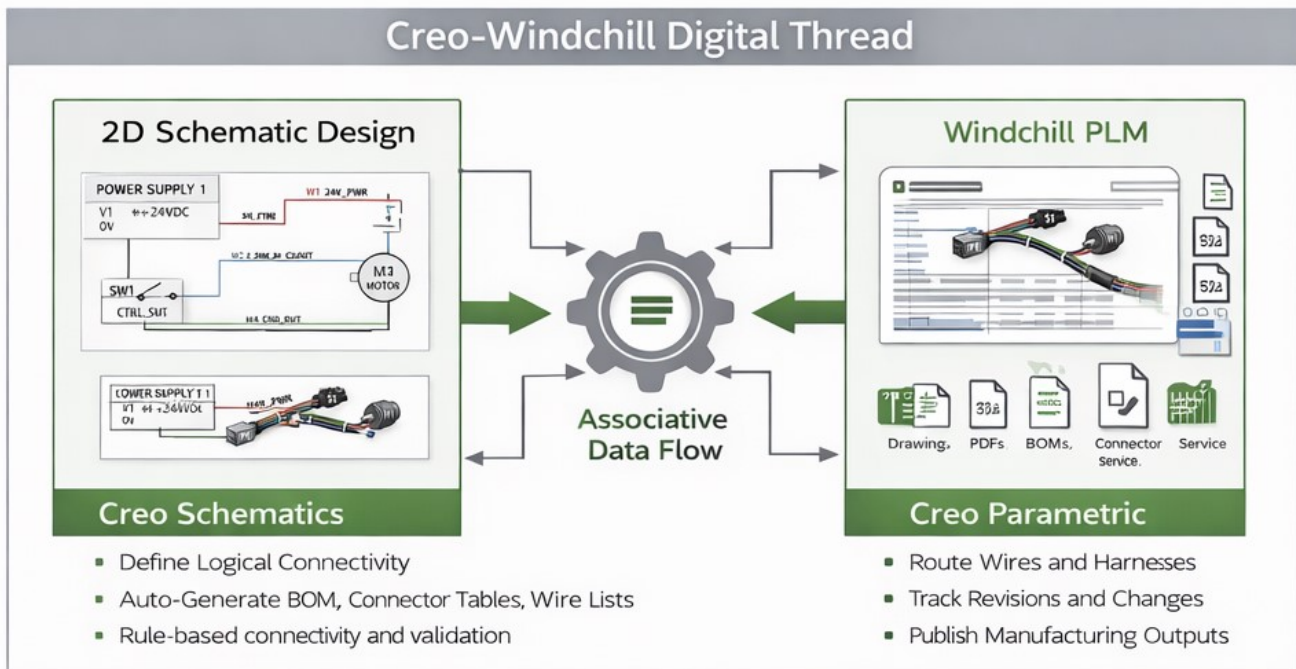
Creo-Windchill Digital Thread

2D Schematic Design

POWER SUPPLY 1
V1 +24VDC
0V

W1 24V_PWR
SW_CTRL
W2 SW_CRCUIT
M3 MOTOR
SW1
CTRL_SUT
W4 GND_RUT

LOWER SUPPLY 1
V1 +24VDC
0V

Creo Schematics

- Define Logical Connectivity
- Auto-Generate BOM, Connector Tables, Wire Lists
- Rule-based connectivity and validation

Associative Data Flow

Windchill PLM

S1
S2A
S2A

Drawing, PDFs BOMs, Connector Service. Service

Creo Parametric

- Route Wires and Harnesses
- Track Revisions and Changes
- Publish Manufacturing Outputs